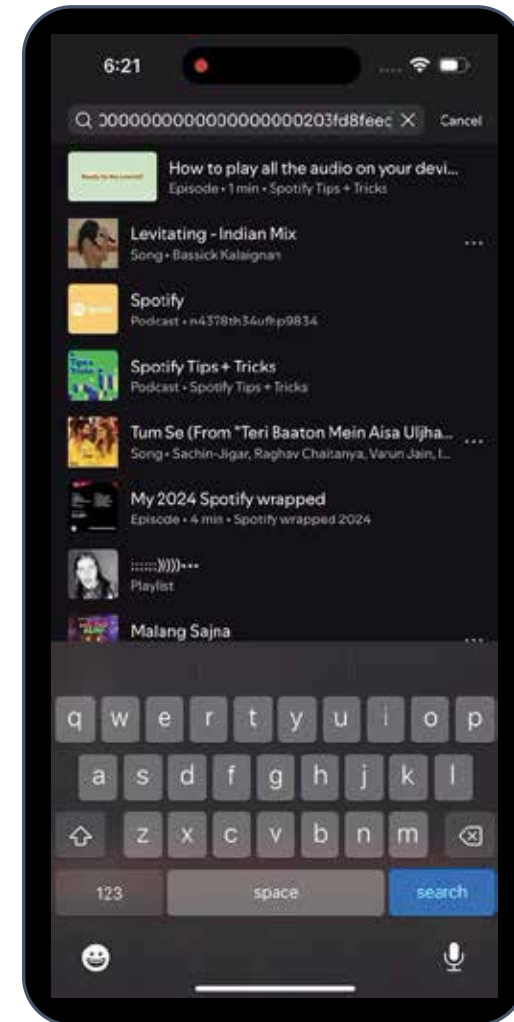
6:21

Q 000000000000000000203fd8feec X Cancel

How to play all the audio on your devi...
Episode • 1 min • Spotify Tips + Tricks

Levitating - Indian Mix
Song • Bassick Kalaignan

Spotify
Podcast • n4378th34ufhp9834

Spotify Tips + Tricks
Podcast • Spotify Tips + Tricks

Tum Se (From "Teri Baaton Mein Aisa Uljha...
Song • Sachin-Jigar, Raghav Chaitanya, Varun Jain, I...

My 2024 Spotify wrapped
Episode • 4 min • Spotify wrapped 2024

::::::)))))•••
Playlist

Malang Sajna

q w e r t y u i o p
a s d f g h j k l
z x c v b n m
123 space search